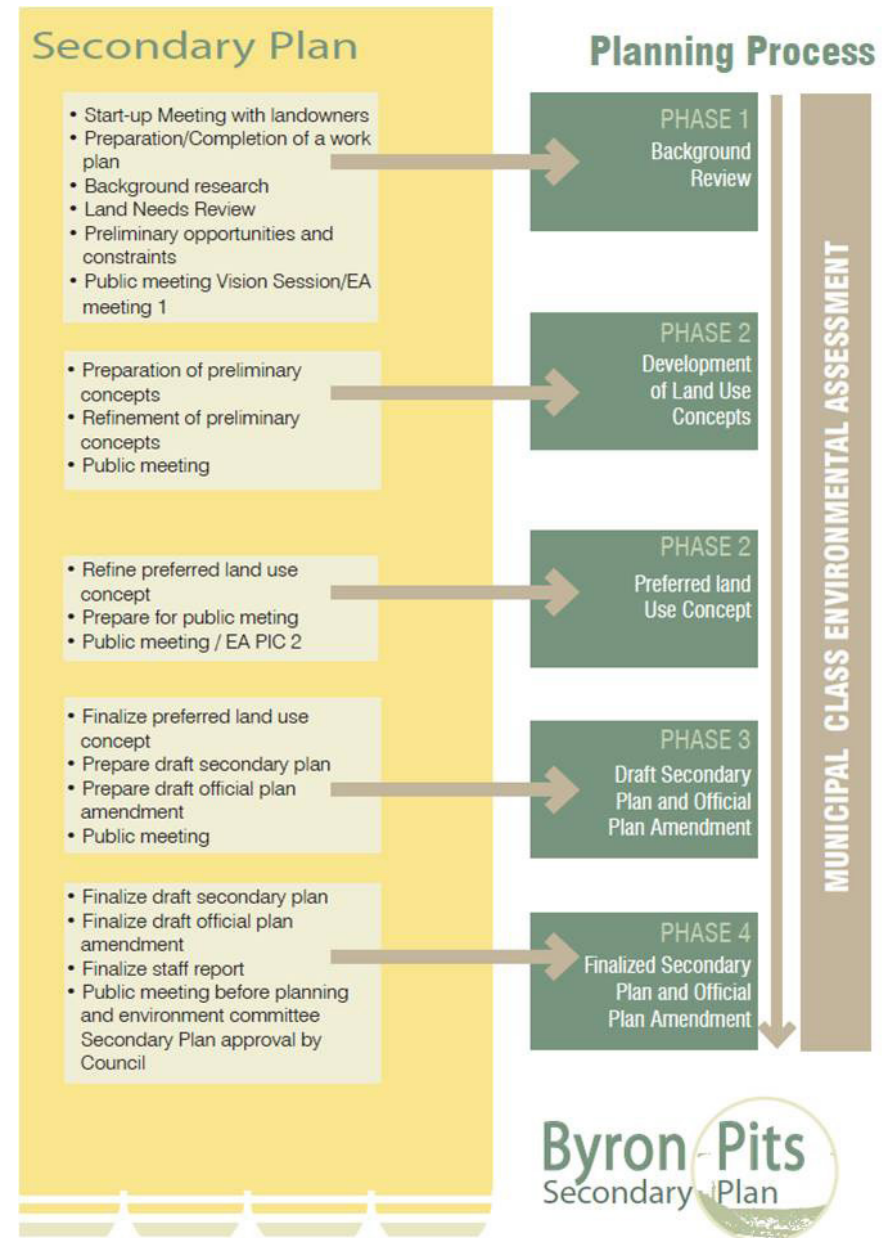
Secondary Plan

Planning Process

• Start-up Meeting with landowners
• Preparation/Completion of a work plan
• Background research
• Land Needs Review
• Preliminary opportunities and constraints
• Public meeting Vision Session/EA meeting 1

PHASE 1
Background Review

• Preparation of preliminary concepts
• Refinement of preliminary concepts
• Public meeting

PHASE 2
Development of Land Use Concepts

• Refine preferred land use concept
• Prepare for public meting
• Public meeting / EA PIC 2

PHASE 2
Preferred land Use Concept

• Finalize preferred land use concept
• Prepare draft secondary plan
• Prepare draft official plan amendment
• Public meeting

PHASE 3
Draft Secondary Plan and Official Plan Amendment

• Finalize draft secondary plan
• Finalize draft official plan amendment
• Finalize staff report
• Public meeting before planning and environment committee Secondary Plan approval by Council

PHASE 4
Finalized Secondary Plan and Official Plan Amendment

MUNICIPAL CLASS ENVIRONMENTAL ASSESSMENT

Byron Pits
Secondary Plan